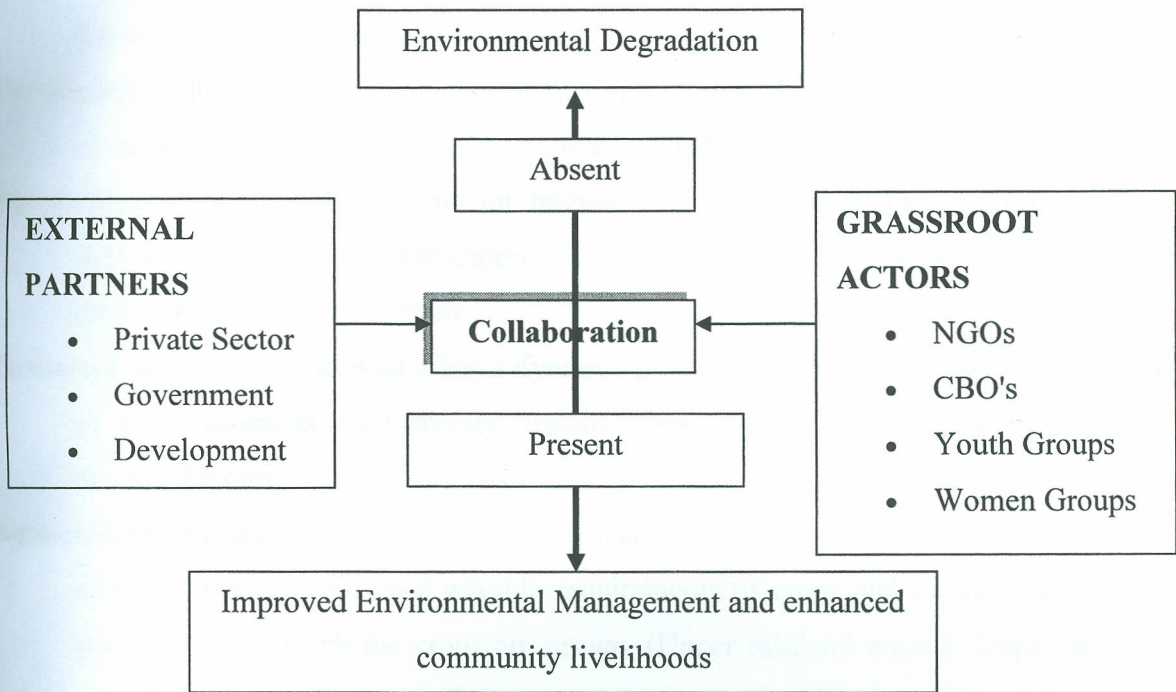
Environmental Degradation

Absent

EXTERNAL PARTNERS
- Private Sector
- Government
- Development

Collaboration

GRASSROOT ACTORS
- NGOs
- CBO's
- Youth Groups
- Women Groups

Present

Improved Environmental Management and enhanced community livelihoods